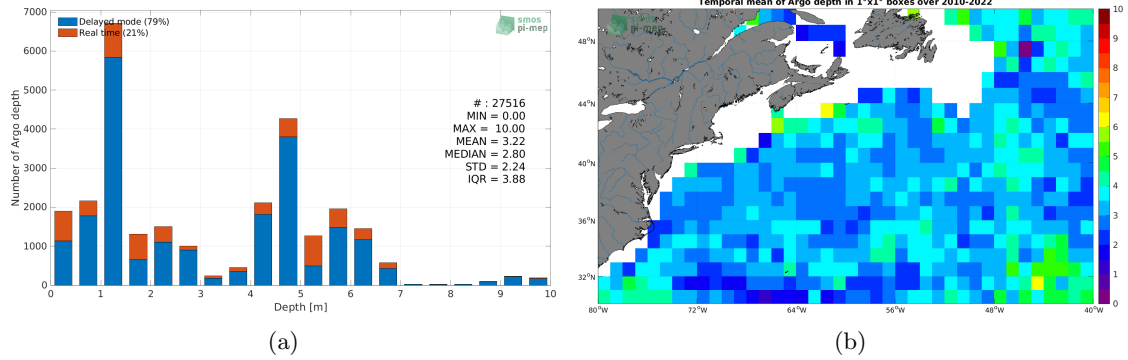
Delayed mode (79%)
Real time (21%)

smos pi-mep

# : 27516
MIN = 0.00
MAX = 10.00
MEAN = 3.22
MEDIAN = 2.80
STD = 2.24
IQR = 3.88

Number of Argo depth

7000
6000
5000
4000
3000
2000
1000
0

0 1 2 3 4 5 6 7 8 9 10

Depth [m]

(a)

Temporal mean of Argo depth in 1°x1° boxes over 2010-2022

smos pi-mep

48°N
44°N
40°N
36°N
32°N

80°W 72°W 64°W 56°W 48°W 40°W

10
9
8
7
6
5
4
3
2
1
0

(b)